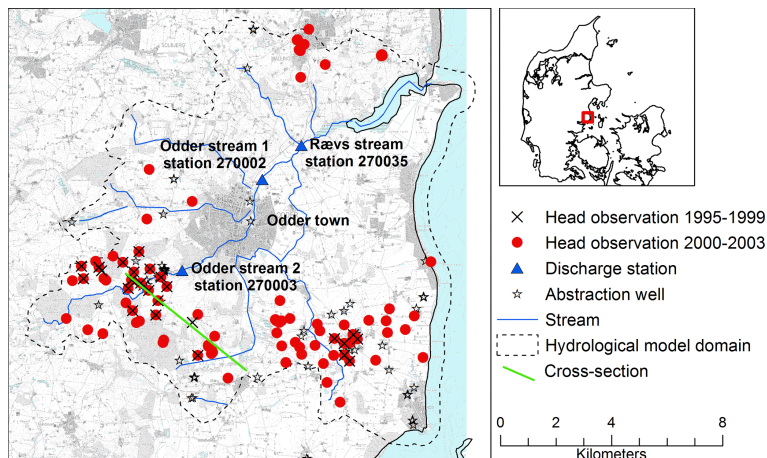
Odder stream 1
station 270002

Rævs stream
station 270035

Odder town

Odder stream 2
station 270003

Head observation 1995-1999
Head observation 2000-2003
Discharge station
Abstraction well
Stream
Hydrological model domain
Cross-section

0 2 4 8
Kilometers